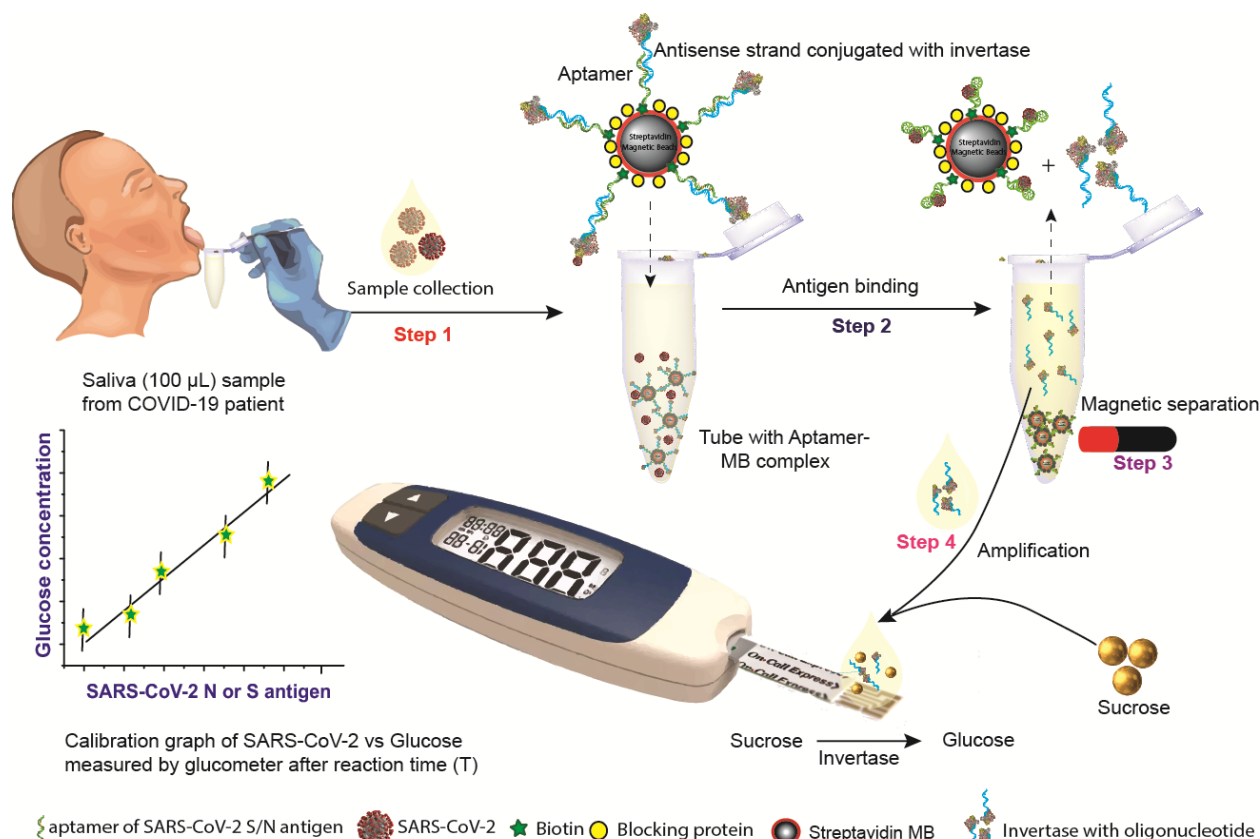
Antisense strand conjugated with invertase

Aptamer

Streptavidin Magnetic Beads

Streptavidin Magnetic Beads

+

Sample collection

Step 1

Antigen binding

Step 2

Saliva (100 μL) sample from COVID-19 patient

Tube with Aptamer-MB complex

Magnetic separation

Step 3

Glucose concentration

SARS-CoV-2 N or S antigen

Step 4

Amplification

88:88
18:88

888

On-Call Express

On-Call Express

Sucrose

Calibration graph of SARS-CoV-2 vs Glucose measured by glucometer after reaction time (T)

Sucrose → Glucose
Invertase

aptamer of SARS-CoV-2 S/N antigen   SARS-CoV-2   Biotin   Blocking protein   Streptavidin MB   Invertase with oligonucleotide